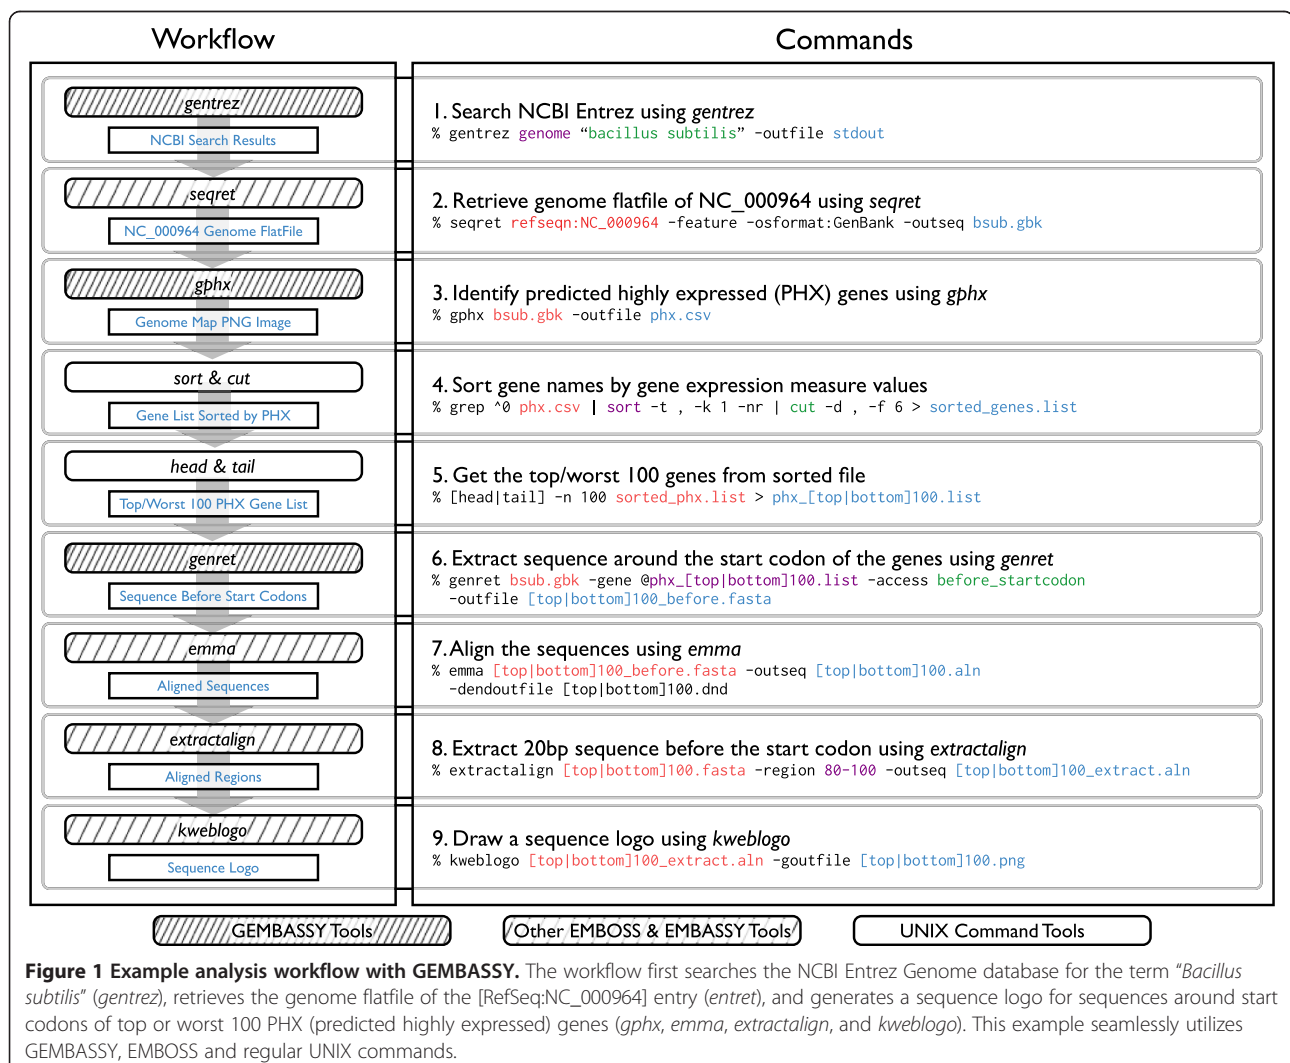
Workflow

Commands

gentrez
NCBI Search Results

seqret
NC_000964 Genome FlatFile

gphx
Genome Map PNG Image

sort & cut
Gene List Sorted by PHX

head & tail
Top/Worst 100 PHX Gene List

genret
Sequence Before Start Codons

emma
Aligned Sequences

extractalign
Aligned Regions

kweblogo
Sequence Logo

1. Search NCBI Entrez using gentrez
% gentrez genome “bacillus subtilis” -outfile stdout

2. Retrieve genome flatfile of NC_000964 using seqret
% seqret refseqn:NC_000964 -feature -osformat:GenBank -outseq bsub.gbk

3. Identify predicted highly expressed (PHX) genes using gphx
% gphx bsub.gbk -outfile phx.csv

4. Sort gene names by gene expression measure values
% grep ^0 phx.csv | sort -t , -k 1 -nr | cut -d , -f 6 > sorted_genes.list

5. Get the top/worst 100 genes from sorted file
% [head|tail] -n 100 sorted_phx.list > phx_[top|bottom]100.list

6. Extract sequence around the start codon of the genes using genret
% genret bsub.gbk -gene @phx_[top|bottom]100.list -access before_startcodon -outfile [top|bottom]100_before.fasta

7. Align the sequences using emma
% emma [top|bottom]100_before.fasta -outseq [top|bottom]100.aln -dendoutfile [top|bottom]100.dnd

8. Extract 20bp sequence before the start codon using extractalign
% extractalign [top|bottom]100.fasta -region 80-100 -outseq [top|bottom]100_extract.aln

9. Draw a sequence logo using kweblogo
% kweblogo [top|bottom]100_extract.aln -goutfile [top|bottom]100.png

GEMBASSY Tools
Other EMBOSS & EMBASSY Tools
UNIX Command Tools

Figure 1 Example analysis workflow with GEMBASSY. The workflow first searches the NCBI Entrez Genome database for the term “Bacillus subtilis” (gentrez), retrieves the genome flatfile of the [RefSeq:NC_000964] entry (entret), and generates a sequence logo for sequences around start codons of top or worst 100 PHX (predicted highly expressed) genes (gphx, emma, extractalign, and kweblogo). This example seamlessly utilizes GEMBASSY, EMBOSS and regular UNIX commands.